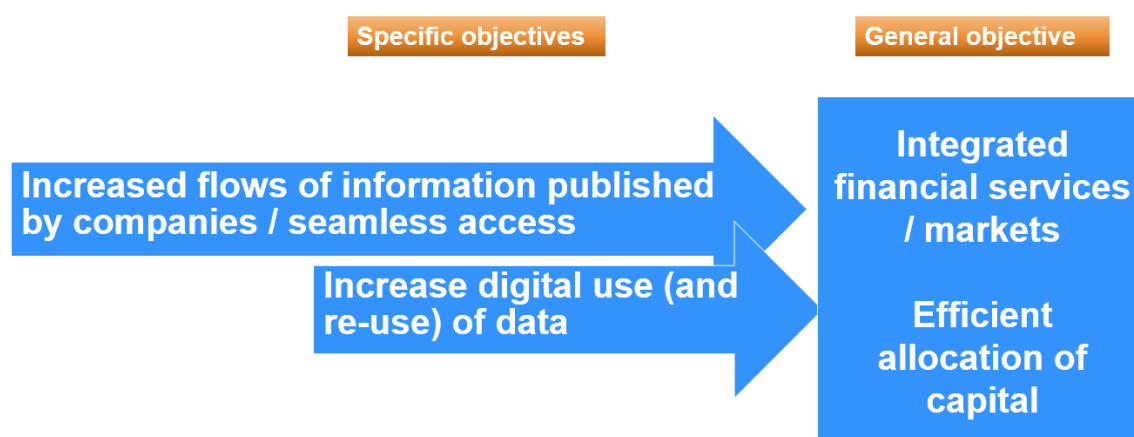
Specific objectives

General objective

Increased flows of information published by companies / seamless access

Increase digital use (and re-use) of data

Integrated financial services / markets

Efficient allocation of capital